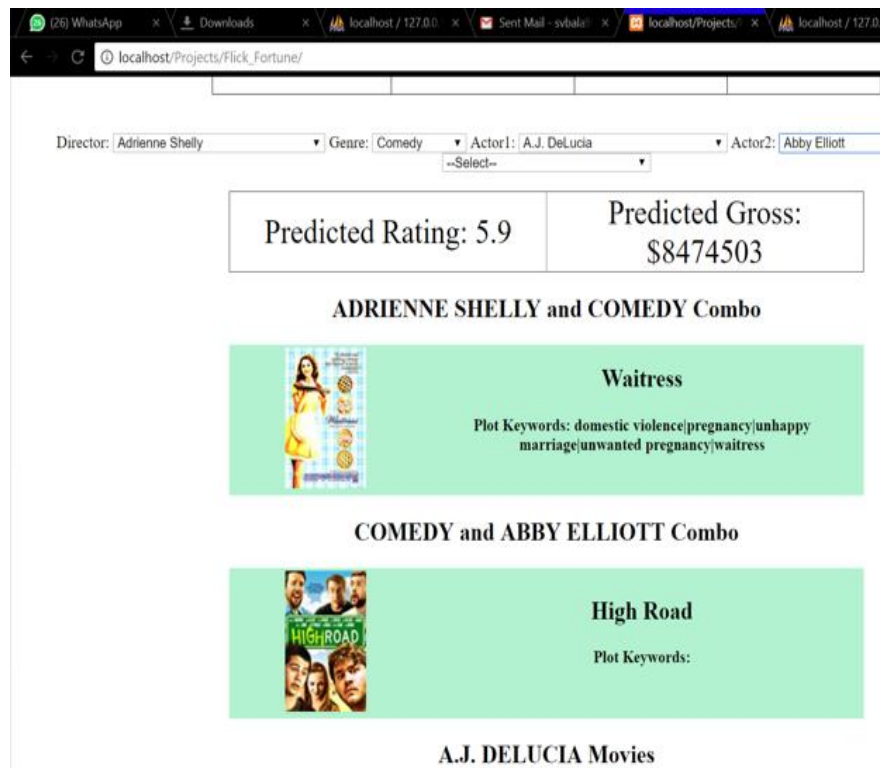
(26) WhatsApp × Downloads × localhost / 127.0.0 × Sent Mail - svbala × localhost/Projects/ × localhost / 127.0

localhost/Projects/Flick_Fortune/

Director: Adrienne Shelly Genre: Comedy Actor1: A.J. DeLucia Actor2: Abby Elliott --Select--

| Predicted Rating: 5.9 | Predicted Gross: \$8474503 |
|---|---|

ADRIENNE SHELLY and COMEDY Combo

Waitress

Plot Keywords: domestic violence|pregnancy|unhappy marriage|unwanted pregnancy|waitress

COMEDY and ABBY ELLIOTT Combo

HIGHROAD

High Road

Plot Keywords:

A.J. DELUCIA Movies